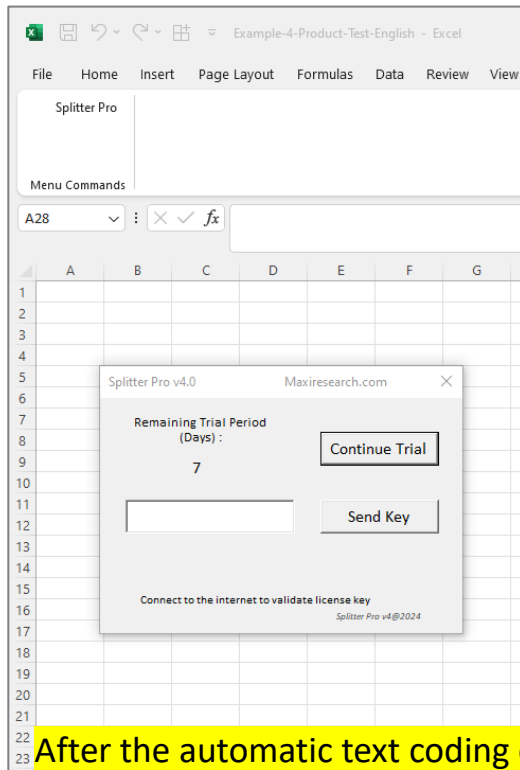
Example-4-Product-Test-English - Excel

File Home Insert Page Layout Formulas Data Review View

Splitter Pro

Menu Commands

A28

$fx$

| | A | B | C | D | E | F | G |
|---|---|---|---|---|---|---|---|
| 1 | | | | | | | |
| 2 | | | | | | | |
| 3 | | | | | | | |
| 4 | | | | | | | |
| 5 | | | | | | | |
| 6 | | | | | | | |
| 7 | | | | | | | |
| 8 | | | | | | | |
| 9 | | | | | | | |
| 10 | | | | | | | |
| 11 | | | | | | | |
| 12 | | | | | | | |
| 13 | | | | | | | |
| 14 | | | | | | | |
| 15 | | | | | | | |
| 16 | | | | | | | |
| 17 | | | | | | | |
| 18 | | | | | | | |
| 19 | | | | | | | |
| 20 | | | | | | | |
| 21 | | | | | | | |
| 22 | | | | | | | |
| 23 | | | | | | | |

Splitter Pro v4.0 Maxiresearch.com

Remaining Trial Period (Days) :

7

Continue Trial

Send Key

Connect to the internet to validate license key

Splitter Pro v4@2024

After the automatic text coding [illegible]